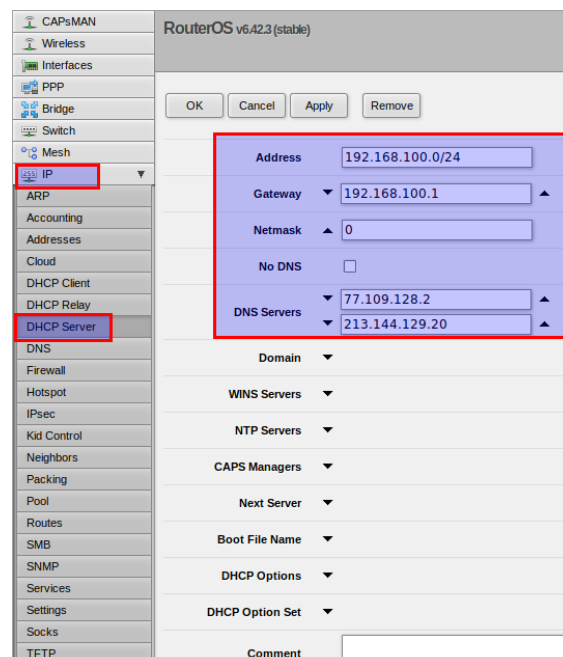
CAPsMAN
Wireless
Interfaces
PPP
Bridge
Switch
Mesh
IP
ARP
Accounting
Addresses
Cloud
DHCP Client
DHCP Relay
DHCP Server
DNS
Firewall
Hotspot
IPsec
Kid Control
Neighbors
Packing
Pool
Routes
SMB
SNMP
Services
Settings
Socks
TFTP

RouterOS v6.42.3 (stable)

OK
Cancel
Apply
Remove

| | |
|---|---|
| Address | 192.168.100.0/24 |
| Gateway | 192.168.100.1 |
| Netmask | 0 |
| No DNS | |
| DNS Servers | 77.109.128.2 |
| | 213.144.129.20 |
| Domain | |
| WINS Servers | |
| NTP Servers | |
| CAPS Managers | |
| Next Server | |
| Boot File Name | |
| DHCP Options | |
| DHCP Option Set | |
| Comment | |